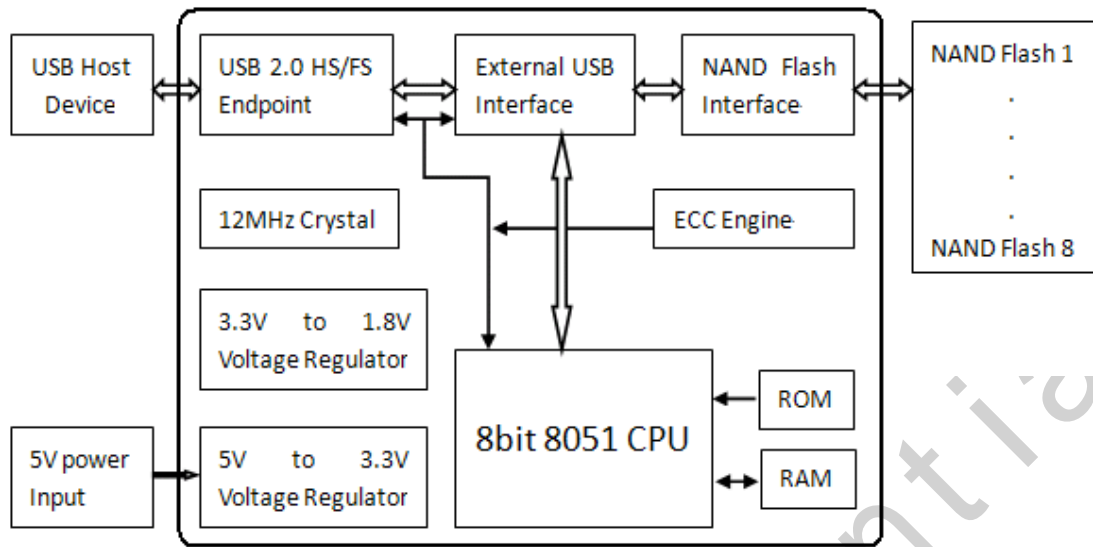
USB Host Device

USB 2.0 HS/FS Endpoint

External USB Interface

NAND Flash Interface

NAND Flash 1
.
.
.
.
NAND Flash 8

12MHz Crystal

ECC Engine

3.3V to 1.8V Voltage Regulator

8bit 8051 CPU

ROM

RAM

5V power Input

5V to 3.3V Voltage Regulator

ntic